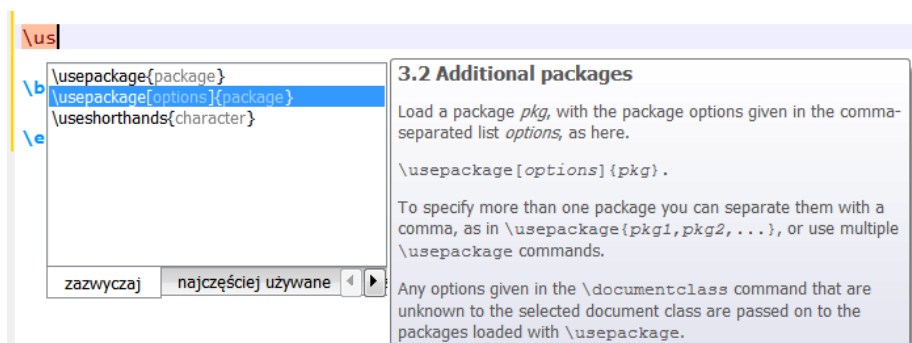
\us

\b

\e

\usepackage{package}
\usepackage[options]{package}
\useshorthands{character}

zazwyczaj | najczęściej używane

3.2 Additional packages

Load a package *pkg*, with the package options given in the comma-separated list *options*, as here.

\usepackage[*options*]{*pkg*}.

To specify more than one package you can separate them with a comma, as in \usepackage{*pkg1*,*pkg2*,...}, or use multiple \usepackage commands.

Any options given in the \documentclass command that are unknown to the selected document class are passed on to the packages loaded with \usepackage.